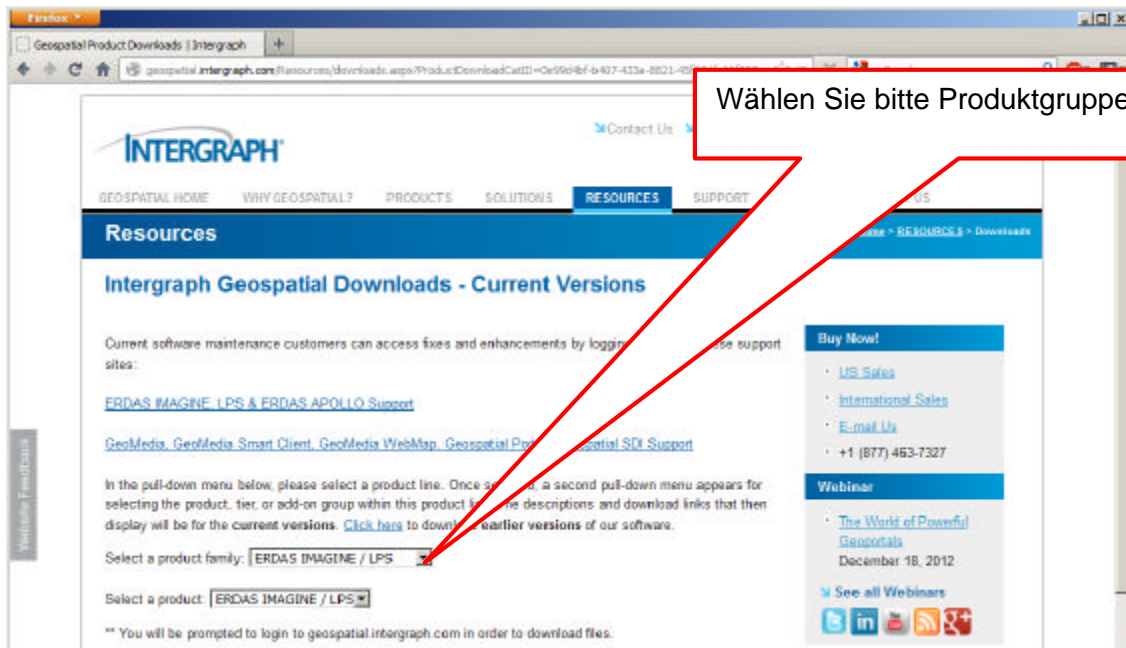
Firefox

Geospatial Product Downloads | Intergraph

geospatial.intergraph.com/Resources/downloads.aspx?ProductDownloadCatID=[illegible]

Wählen Sie bitte Produktgruppe

INTERGRAPH

Contact Us

GEOSPATIAL HOME WHY GEOSPATIAL? PRODUCTS SOLUTIONS RESOURCES SUPPORT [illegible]US

Resources

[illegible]me > RESOURCES > Downloads

Intergraph Geospatial Downloads - Current Versions

Current software maintenance customers can access fixes and enhancements by logging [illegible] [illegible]se support sites:

ERDAS IMAGINE, LPS & ERDAS APOLLO Support

GeoMedia, GeoMedia Smart Client, GeoMedia WebMap, Geospatial Po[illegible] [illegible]patial SDI Support

In the pull-down menu below, please select a product line. Once se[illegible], a second pull-down menu appears for selecting the product, tier, or add-on group within this product li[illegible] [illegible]e descriptions and download links that then display will be for the current versions. Click here to downl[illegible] earlier versions of our software.

Select a product family: ERDAS IMAGINE / LPS

Select a product: ERDAS IMAGINE / LPS

** You will be prompted to login to geospatial.intergraph.com in order to download files.

Buy Now!

US Sales

International Sales

E-mail Us

+1 (877) 463-7327

Webinar

The World of Powerful Geoportals

December 18, 2012

See all Webinars

Website Feedback